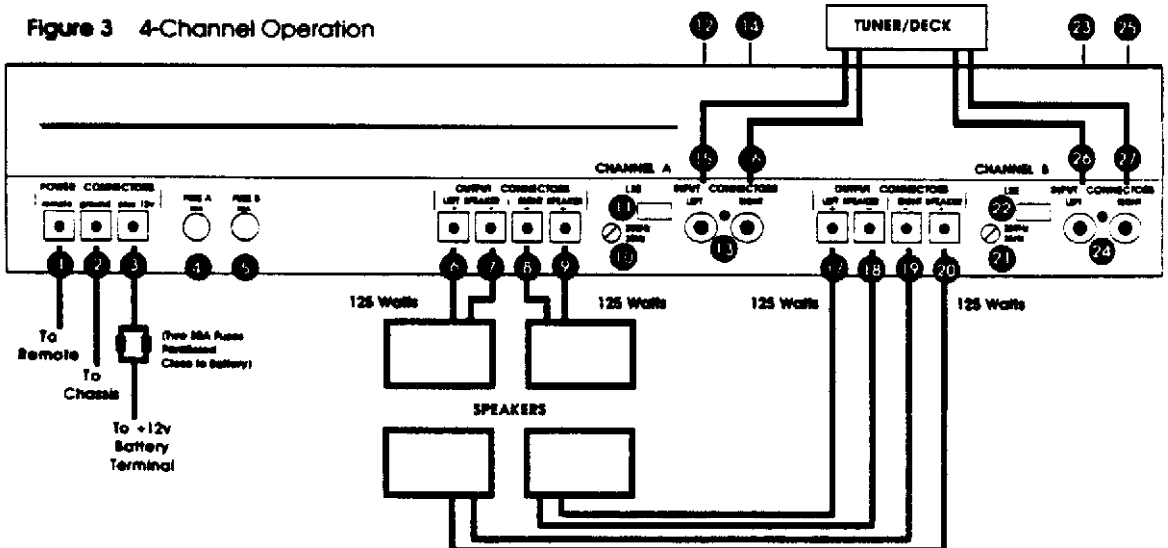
Figure 3 4-Channel Operation

TUNER/DECK

12 14 23 25

CHANNEL A

15 16

POWER CONNECTORS

remote ground plus 12v

FUSE A FUSE B

OUTPUT CONNECTORS

LEFT SPEAKER RIGHT SPEAKER

INPUT CONNECTORS

LEFT RIGHT

11 10 13

CHANNEL B

26 27

OUTPUT CONNECTORS

LEFT SPEAKER RIGHT SPEAKER

INPUT CONNECTORS

LEFT RIGHT

22 21 24

1 2 3 4 5 6 7 8 9 17 18 19 20

125 Watts 125 Watts 125 Watts 125 Watts

To Remote

To Chassis

(Two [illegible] Fuses Positioned Close to Battery)

To +12v Battery Terminal

SPEAKERS